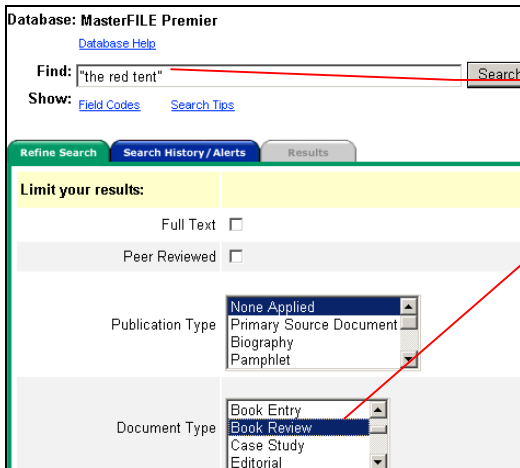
Database: MasterFILE Premier

Database Help

Find: "the red tent"

Search

Show: Field Codes Search Tips

Refine Search

Search History/Alerts

Results

Limit your results:

Full Text

Peer Reviewed

Publication Type

None Applied
Primary Source Document
Biography
Pamphlet

Document Type

Book Entry
Book Review
Case Study
Editorial